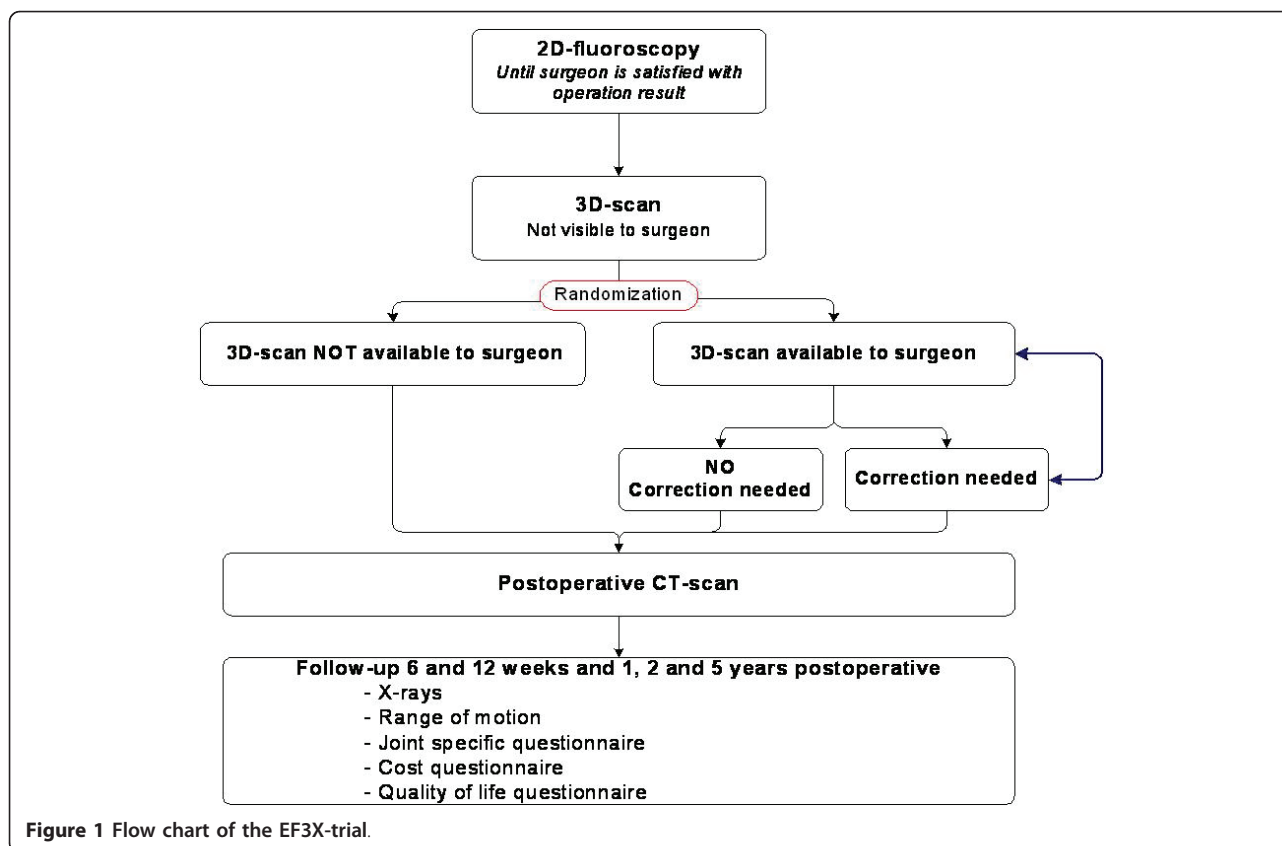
2D-fluoroscopy
Until surgeon is satisfied with operation result

3D-scan
Not visible to surgeon

Randomization

3D-scan NOT available to surgeon

3D-scan available to surgeon

NO Correction needed

Correction needed

Postoperative CT-scan

Follow-up 6 and 12 weeks and 1, 2 and 5 years postoperative
- X-rays
- Range of motion
- Joint specific questionnaire
- Cost questionnaire
- Quality of life questionnaire

Figure 1 Flow chart of the EF3X-trial.